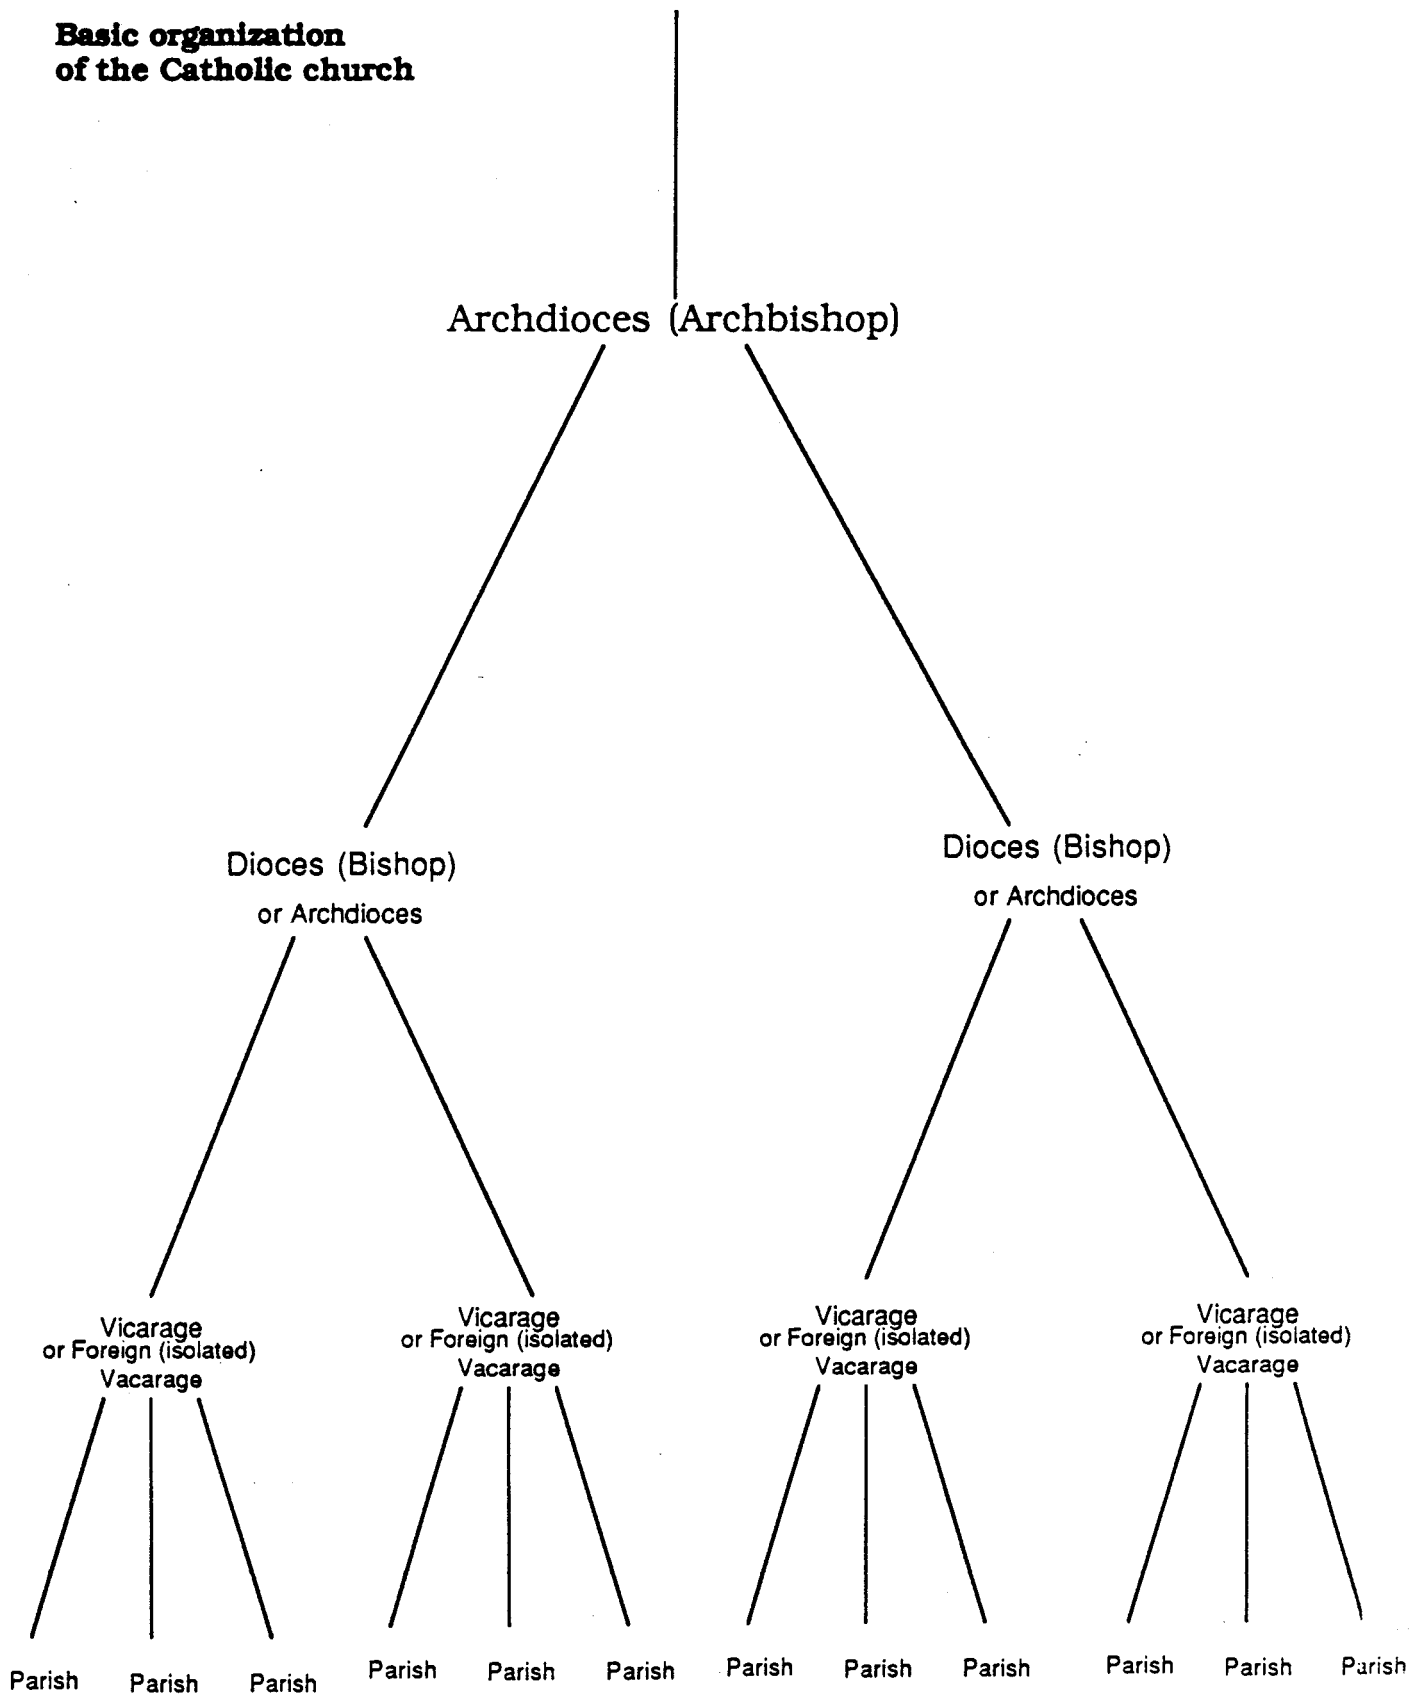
Basic organization of the Catholic church

Archdioces (Archbishop)

Dioces (Bishop)
or Archdioces

Dioces (Bishop)
or Archdioces

Vicarage
or Foreign (isolated)
Vacarage

Vicarage
or Foreign (isolated)
Vacarage

Vicarage
or Foreign (isolated)
Vacarage

Vicarage
or Foreign (isolated)
Vacarage

Parish Parish Parish Parish Parish Parish Parish Parish Parish Parish Parish Parish